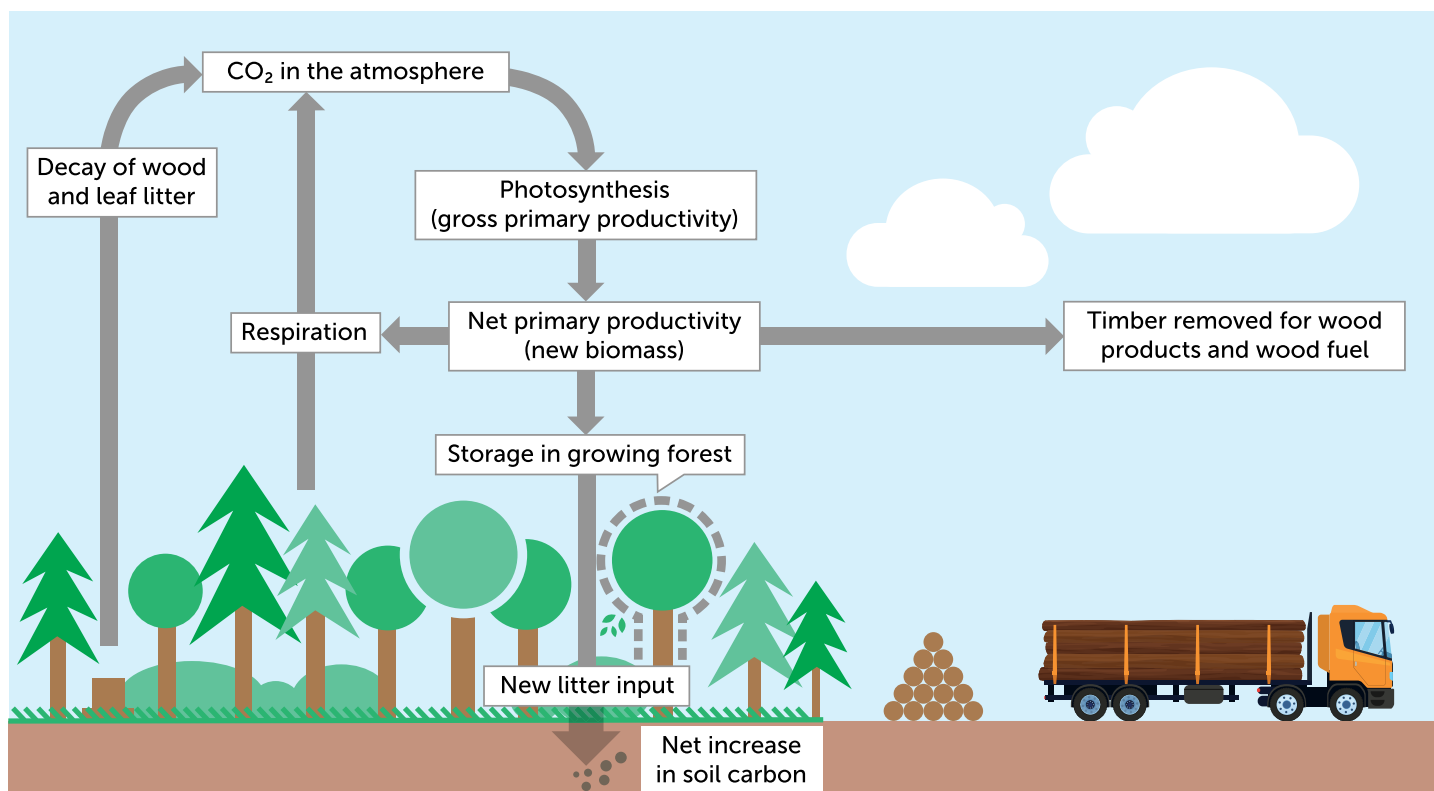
$CO_2$ in the atmosphere

Decay of wood and leaf litter

Photosynthesis (gross primary productivity)

Respiration

Net primary productivity (new biomass)

Timber removed for wood products and wood fuel

Storage in growing forest

New litter input

Net increase in soil carbon